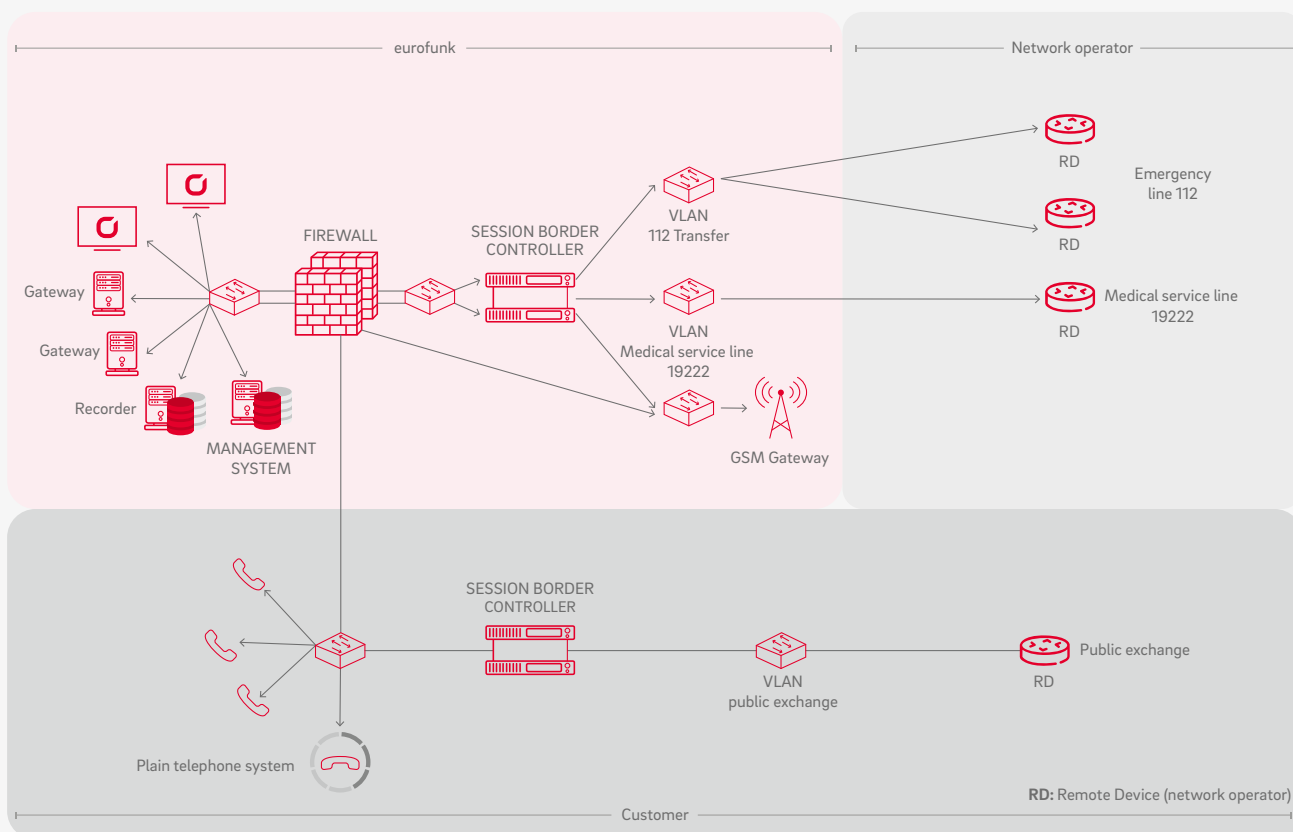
eurofunk

Network operator

RD

Emergency line 112

RD

FIREWALL

SESSION BORDER CONTROLLER

VLAN 112 Transfer

Gateway

RD

Medical service line 19222

VLAN Medical service line 19222

Gateway

Recorder

MANAGEMENT SYSTEM

GSM Gateway

SESSION BORDER CONTROLLER

Public exchange

RD

VLAN public exchange

Plain telephone system

**RD:** Remote Device (network operator)

Customer